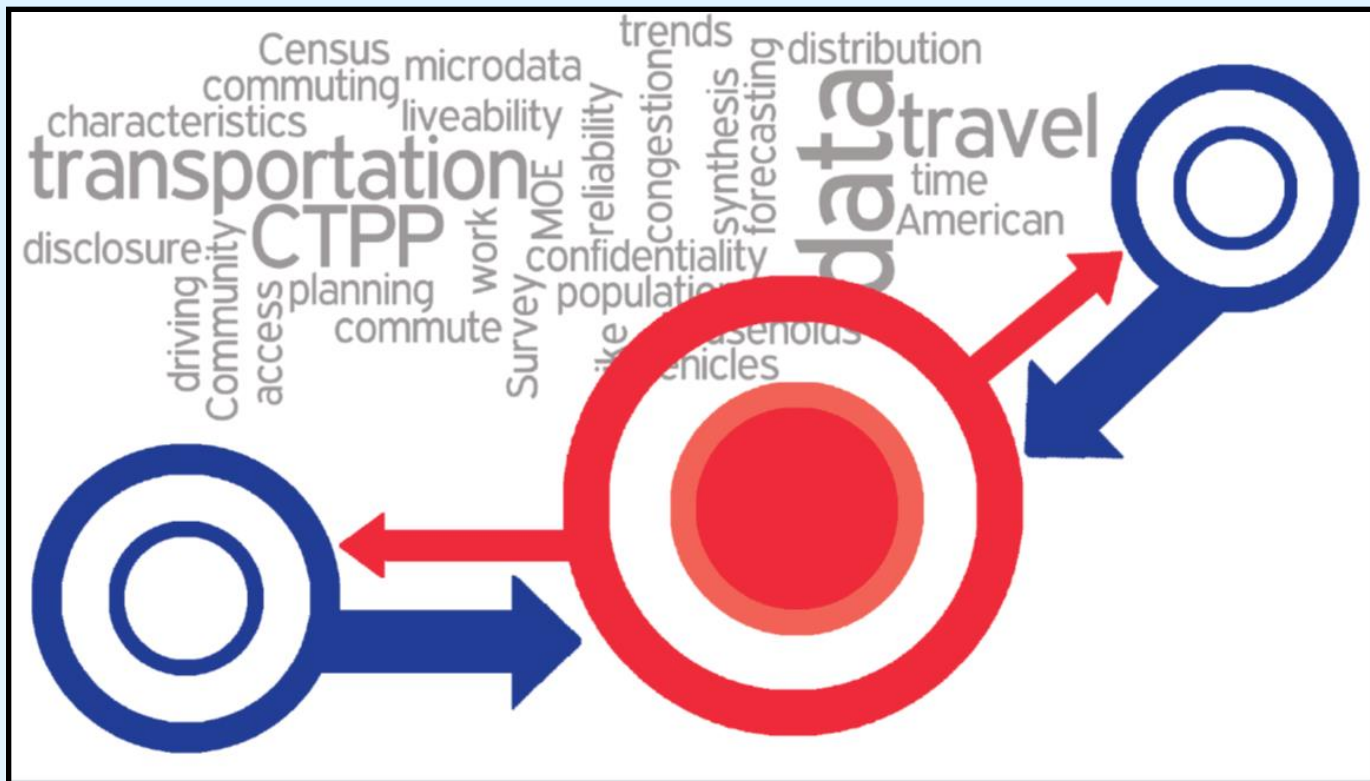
Census
commuting
microdata
trends
distribution
characteristics
liveability
transportation
CTPP
reliability
congestion
synthesis
forecasting
data
travel
time
American
disclosure
Community
driving
access
planning
commute
work
MOE
Survey
confidentiality
population
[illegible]ke
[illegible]useholds
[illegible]ehicles